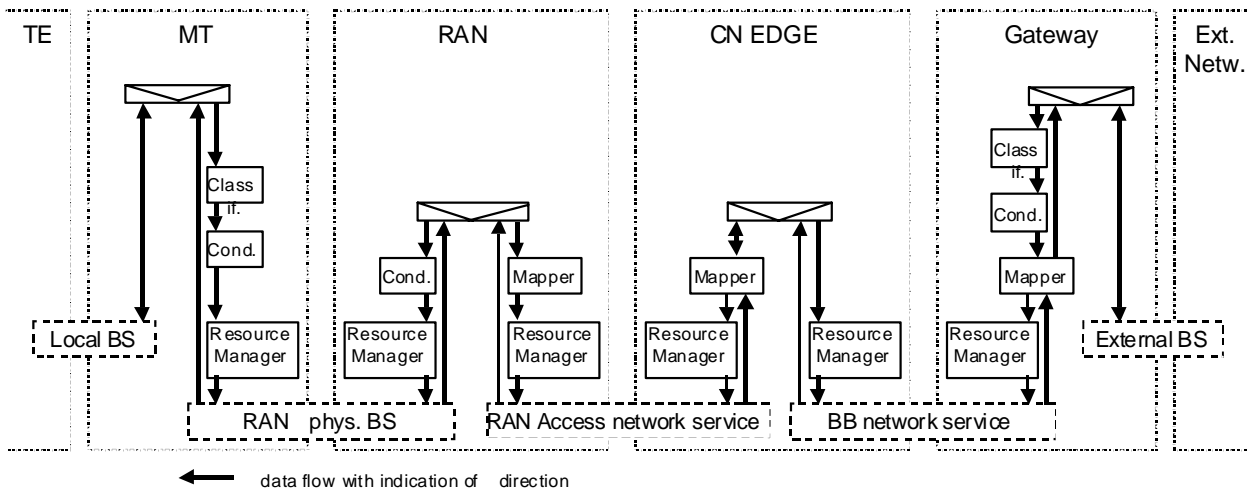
TE

MT

RAN

CN EDGE

Gateway

Ext. Netw.

Class if.

Cond.

Local BS

Resource Manager

Cond.

Mapper

Resource Manager

Resource Manager

Mapper

Resource Manager

Resource Manager

Class if.

Cond.

Mapper

Resource Manager

External BS

RAN phys. BS

RAN Access network service

BB network service

data flow with indication of direction